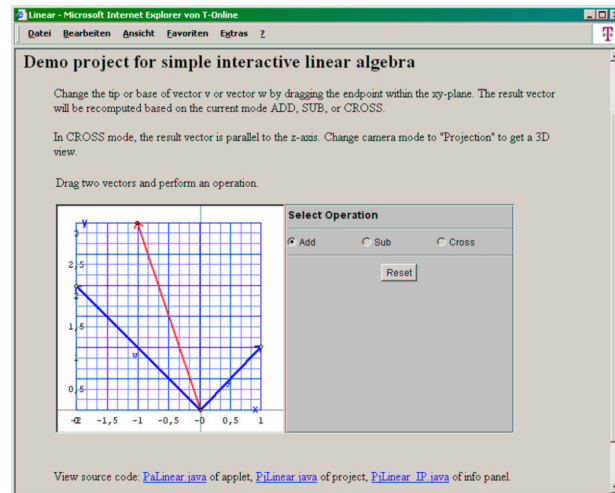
Linear - Microsoft Internet Explorer von T-Online

Datei Bearbeiten Ansicht Favoriten Extras ?

Demo project for simple interactive linear algebra

Change the tip or base of vector v or vector w by dragging the endpoint within the xy-plane. The result vector will be recomputed based on the current mode ADD, SUB, or CROSS.

In CROSS mode, the result vector is parallel to the z-axis. Change camera mode to "Projection" to get a 3D view.

Drag two vectors and perform an operation.

y
2,5
2
1,5
1
0,5
-2 -1,5 -1 -0,5 0 0,5 1
x
v
w

Select Operation

Add Sub Cross

Reset

View source code: PaLinear.java of applet, PjLinear.java of project, PjLinear_IP.java of info panel.